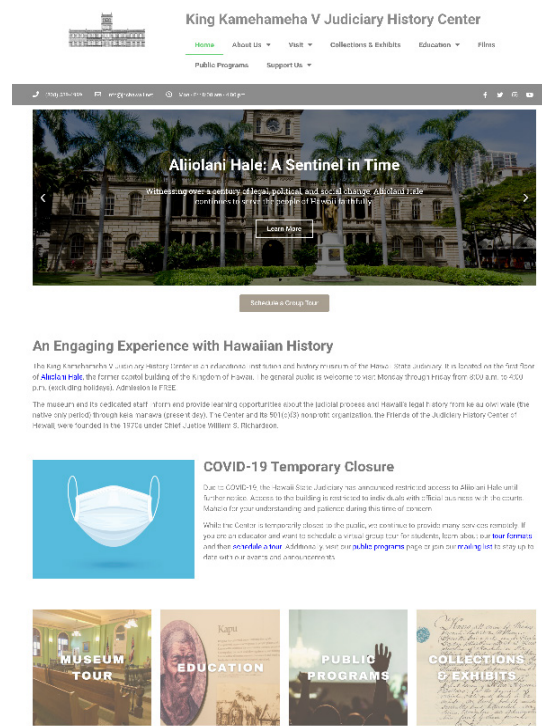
King Kamehameha V Judiciary History Center

Home About Us ▾ Visit ▾ Collections & Exhibits Education ▾ Films

Public Programs Support Us ▾

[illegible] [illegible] Mon - Fri: 8:00am - 4:00pm

Aliiolani Hale: A Sentinel in Time

Witnessing over a century of legal, political, and social change, Aliiolani Hale continues to serve the people of Hawaii faithfully.

Learn More

Schedule a Group Tour

An Engaging Experience with Hawaiian History

The King Kamehameha V Judiciary History Center is an educational institution and history museum of the Hawaii State Judiciary. It is located on the first floor of Aliiolani Hale, the former capitol building of the Kingdom of Hawaii. The general public is welcome to visit Monday through Friday from 8:00 a.m. to 4:00 p.m. (excluding holidays). Admission is FREE.

The museum and its dedicated staff inform and provide learning opportunities about the judicial process and Hawaii's legal history from ke au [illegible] (the native only period) through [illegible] (present day). The Center and its 501(c)(3) nonprofit organization, the Friends of the Judiciary History Center of Hawaii, were founded in the 1970s under Chief Justice William S. Richardson.

COVID-19 Temporary Closure

Due to COVID-19, the Hawaii State Judiciary has announced restricted access to Aliiolani Hale until further notice. Access to the building is restricted to individuals with official business with the courts. Mahalo for your understanding and patience during this time of concern.

While the Center is temporarily closed to the public, we continue to provide many services remotely. If you are an educator and want to schedule a virtual group tour for students, learn about our tour formats and then schedule a tour. Additionally, visit our public programs page or join our mailing list to stay up to date with our events and announcements.

MUSEUM TOUR

EDUCATION

PUBLIC PROGRAMS

COLLECTIONS & EXHIBITS